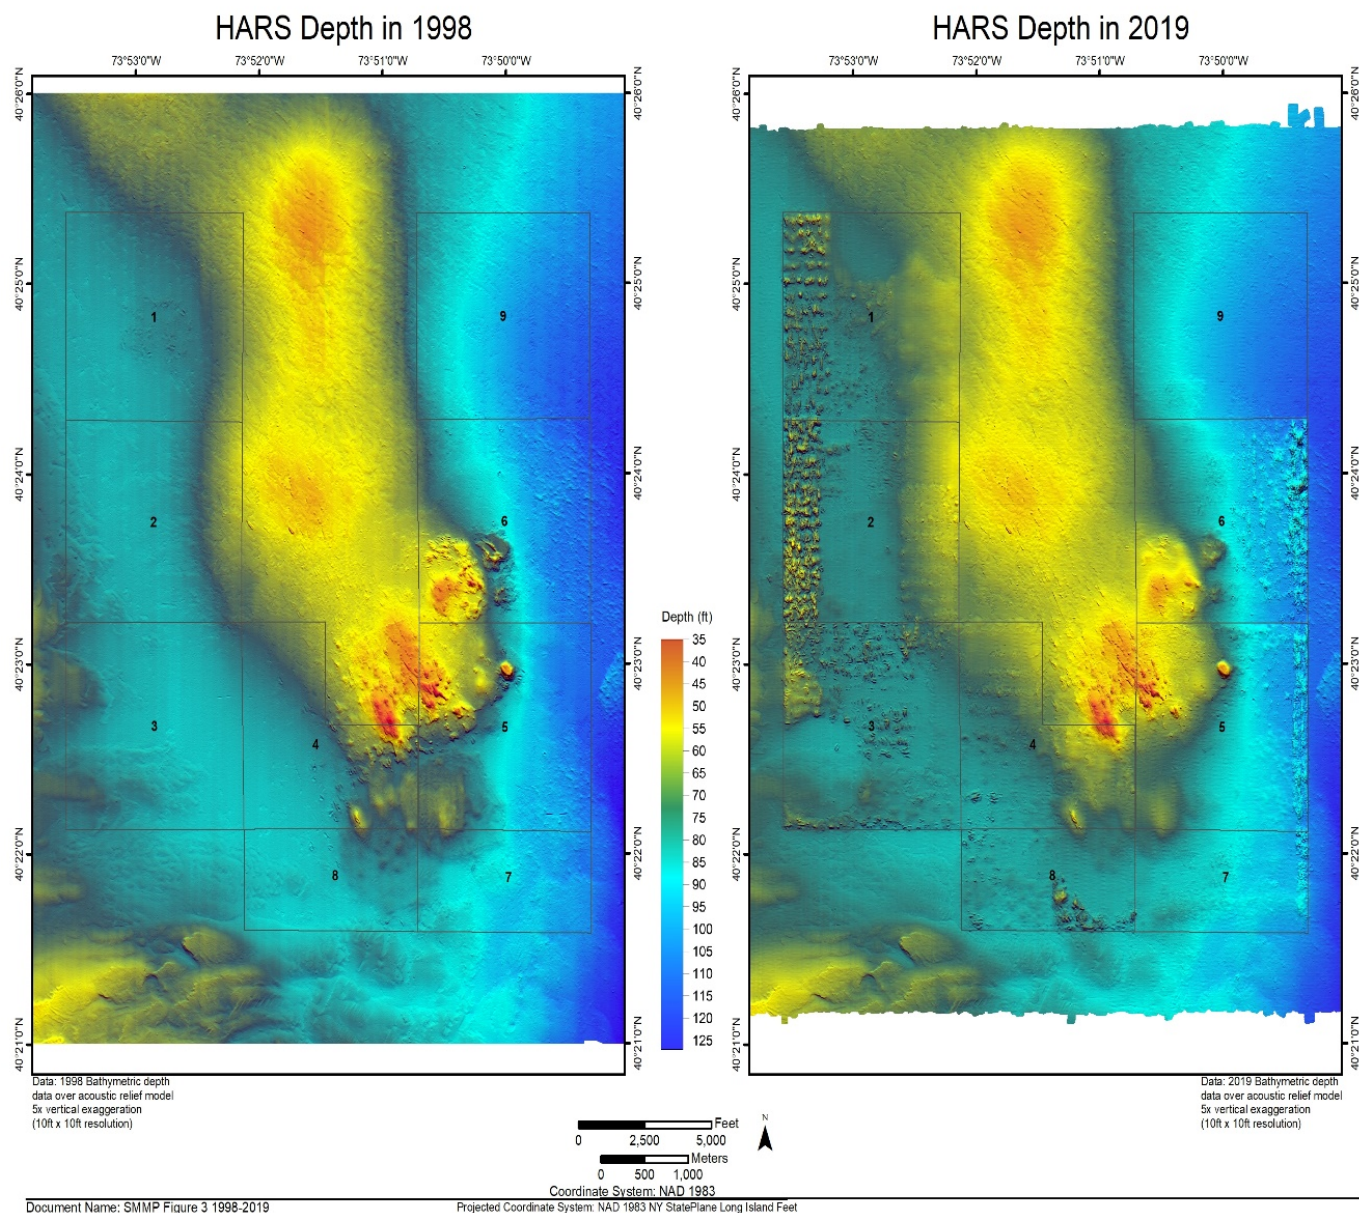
HARS Depth in 1998

73°53'0"W 73°52'0"W 73°51'0"W 73°50'0"W

40°26'0"N 40°25'0"N 40°24'0"N 40°23'0"N 40°22'0"N 40°21'0"N

1 9 2 6 3 4 5 8 7

Data: 1998 Bathymetric depth data over acoustic relief model 5x vertical exaggeration (10ft x 10ft resolution)

HARS Depth in 2019

73°53'0"W 73°52'0"W 73°51'0"W 73°50'0"W

40°26'0"N 40°25'0"N 40°24'0"N 40°23'0"N 40°22'0"N 40°21'0"N

1 9 2 6 3 4 5 8 7

Data: 2019 Bathymetric depth data over acoustic relief model 5x vertical exaggeration (10ft x 10ft resolution)

Depth (ft)
35
40
45
50
55
60
65
70
75
80
85
90
95
100
105
110
115
120
125

Feet
0 2,500 5,000
Meters
0 500 1,000

N

Coordinate System: NAD 1983

Document Name: SMMP Figure 3 1998-2019

Projected Coordinate System: NAD 1983 NY StatePlane Long Island Feet